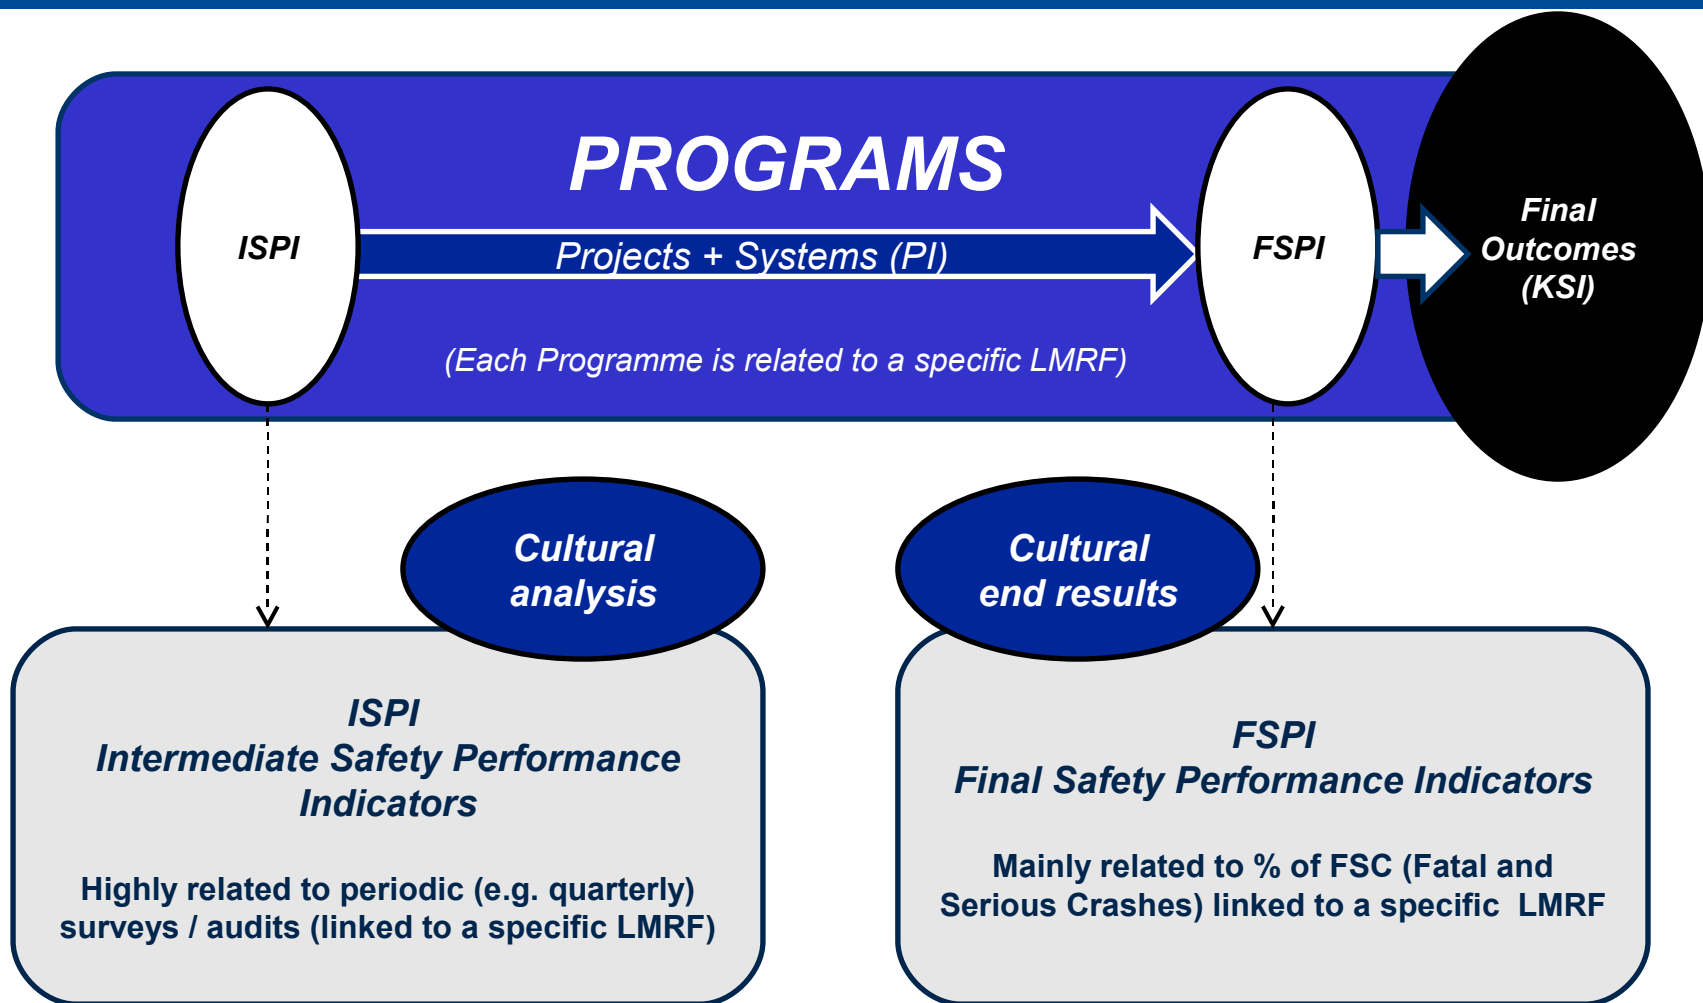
ISPI

PROGRAMS

Projects + Systems (PI)

(Each Programme is related to a specific LMRF)

FSPI

Final Outcomes (KSI)

Cultural analysis

Cultural end results

ISPI
Intermediate Safety Performance Indicators

Highly related to periodic (e.g. quarterly) surveys / audits (linked to a specific LMRF)

FSPI
Final Safety Performance Indicators

Mainly related to % of FSC (Fatal and Serious Crashes) linked to a specific LMRF